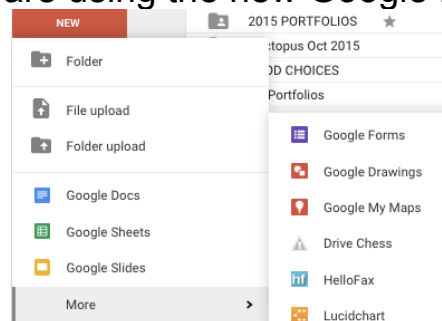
are using the new Google

NEW

2015 PORTFOLIOS

ctopus Oct 2015

D CHOICES

Portfolios

Folder

File upload

Folder upload

Google Docs

Google Sheets

Google Slides

More

Google Forms

Google Drawings

Google My Maps

Drive Chess

HelloFax

Lucidchart